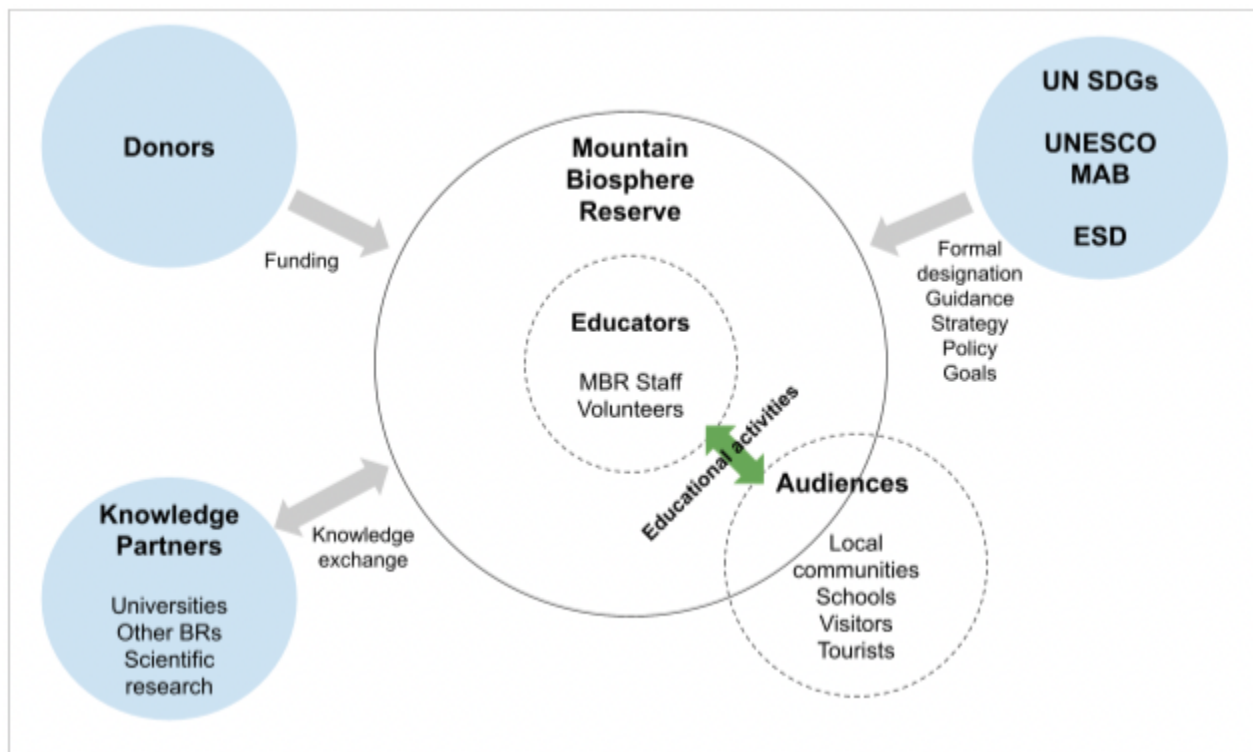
Donors

Funding

Mountain Biosphere Reserve

UN SDGs

UNESCO MAB

ESD

Formal designation
Guidance
Strategy
Policy
Goals

Educators

MBR Staff
Volunteers

Educational activities

Audiences

Local communities
Schools
Visitors
Tourists

Knowledge Partners

Universities
Other BRs
Scientific research

Knowledge exchange